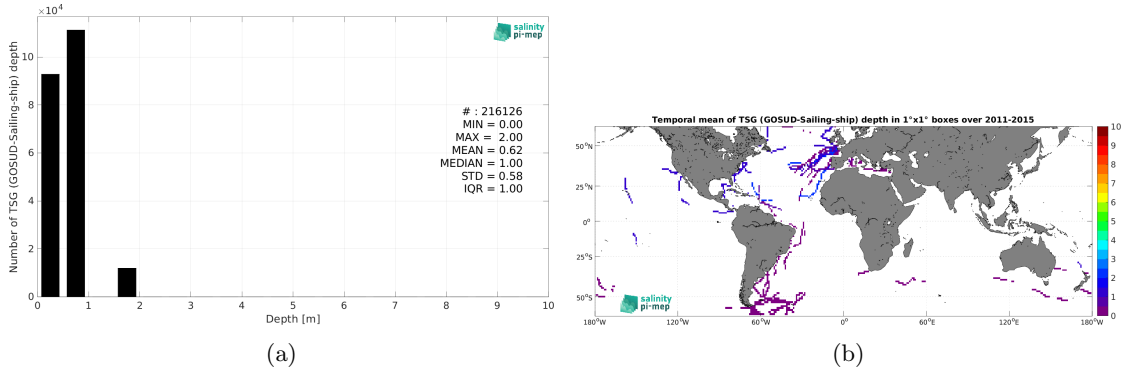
$\times10^4$

salinity pi-mep

Number of TSG (GOSUD-Sailing-ship) depth

10
8
6
4
2
0

# : 216126
MIN = 0.00
MAX = 2.00
MEAN = 0.62
MEDIAN = 1.00
STD = 0.58
IQR = 1.00

0 1 2 3 4 5 6 7 8 9 10
Depth [m]

(a)

Temporal mean of TSG (GOSUD-Sailing-ship) depth in 1°x1° boxes over 2011-2015

50°N
25°N
0°
25°S
50°S

180°W 120°W 60°W 0° 60°E 120°E 180°W

salinity pi-mep

10
9
8
7
6
5
4
3
2
1
0

(b)